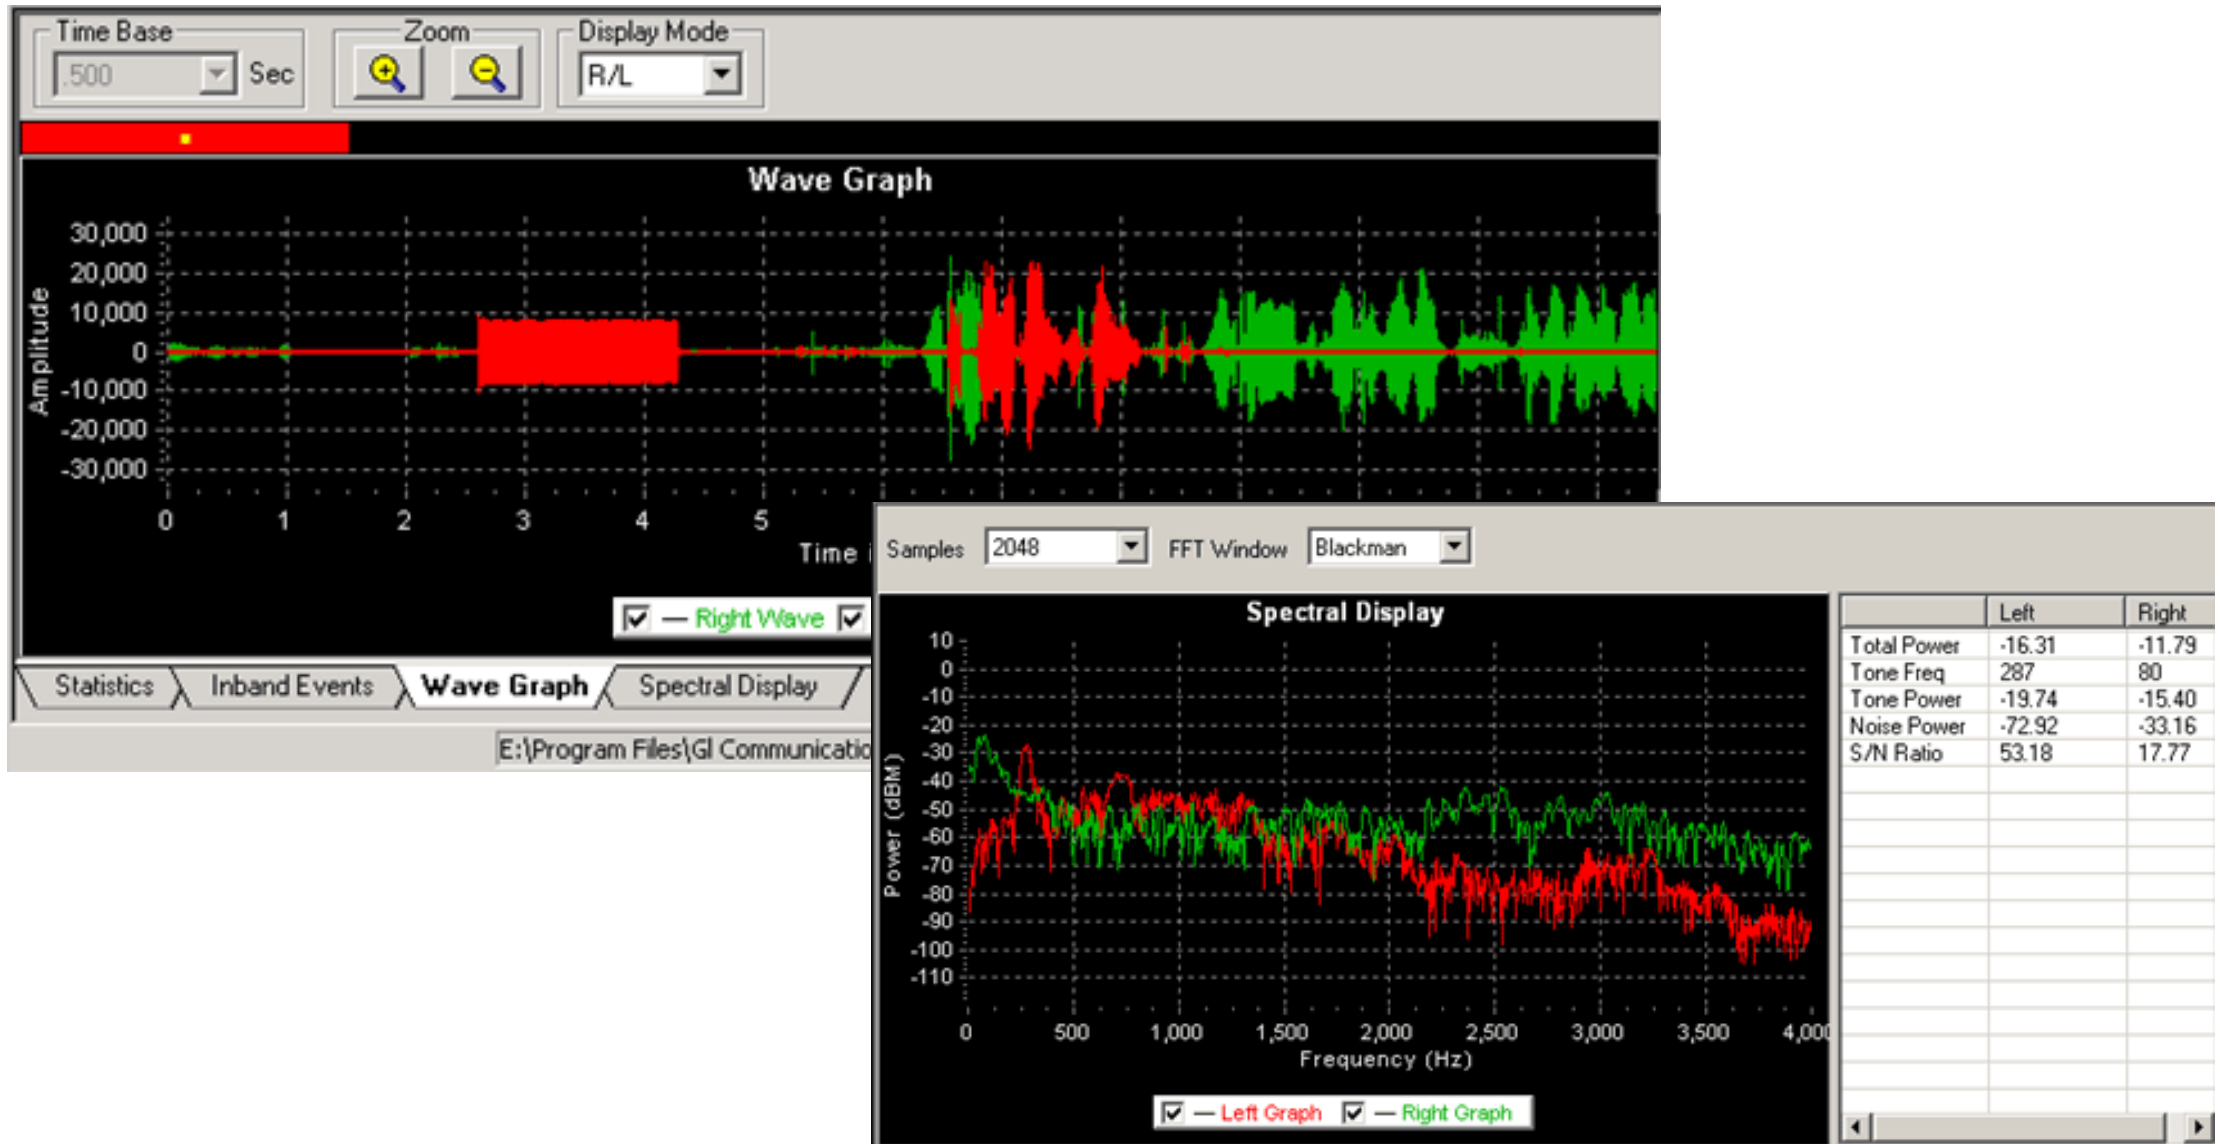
Time Base
.500 Sec
Zoom
Display Mode
R/L

Wave Graph

30,000
20,000
10,000
0
-10,000
-20,000
-30,000
Amplitude
0 1 2 3 4 5
Time

Right Wave

Statistics
Inband Events
Wave Graph
Spectral Display

E:\Program Files\GI Communicatio

Samples 2048
FFT Window Blackman

Spectral Display

10
0
-10
-20
-30
-40
-50
-60
-70
-80
-90
-100
-110
Power (dBM)
0 500 1,000 1,500 2,000 2,500 3,000 3,500 4,000
Frequency (Hz)

Left Graph
Right Graph

| | Left | Right |
|---|---|---|
| Total Power | -16.31 | -11.79 |
| Tone Freq | 287 | 80 |
| Tone Power | -19.74 | -15.40 |
| Noise Power | -72.92 | -33.16 |
| S/N Ratio | 53.18 | 17.77 |